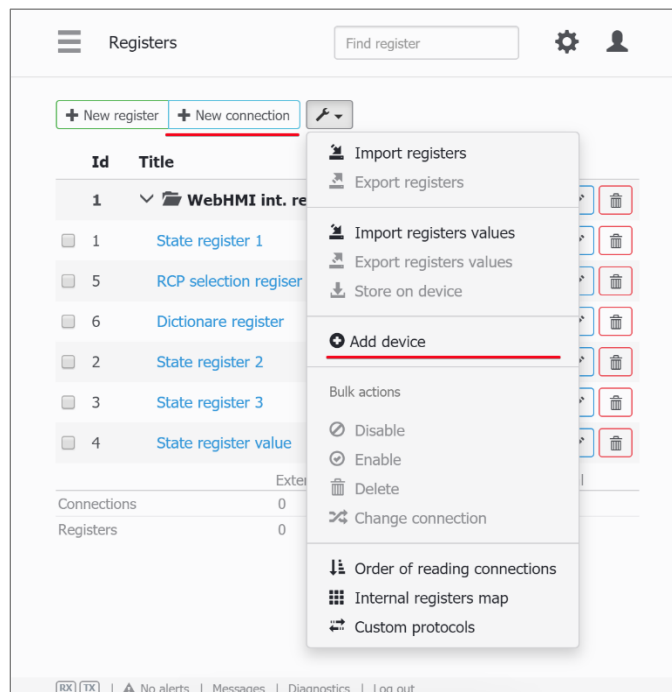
Registers

Find register

+ New register | + New connection

| Id | Title |
|---|---|
| 1 | WebHMI int. re |
| 1 | State register 1 |
| 5 | RCP selection regiser |
| 6 | Dictionare register |
| 2 | State register 2 |
| 3 | State register 3 |
| 4 | State register value |

Exter

Connections 0

Registers 0

Import registers
Export registers

Import registers values
Export registers values
Store on device

Add device

Bulk actions

Disable
Enable
Delete
Change connection

Order of reading connections
Internal registers map
Custom protocols

RX TX | No alerts | Messages | Diagnostics | Log out